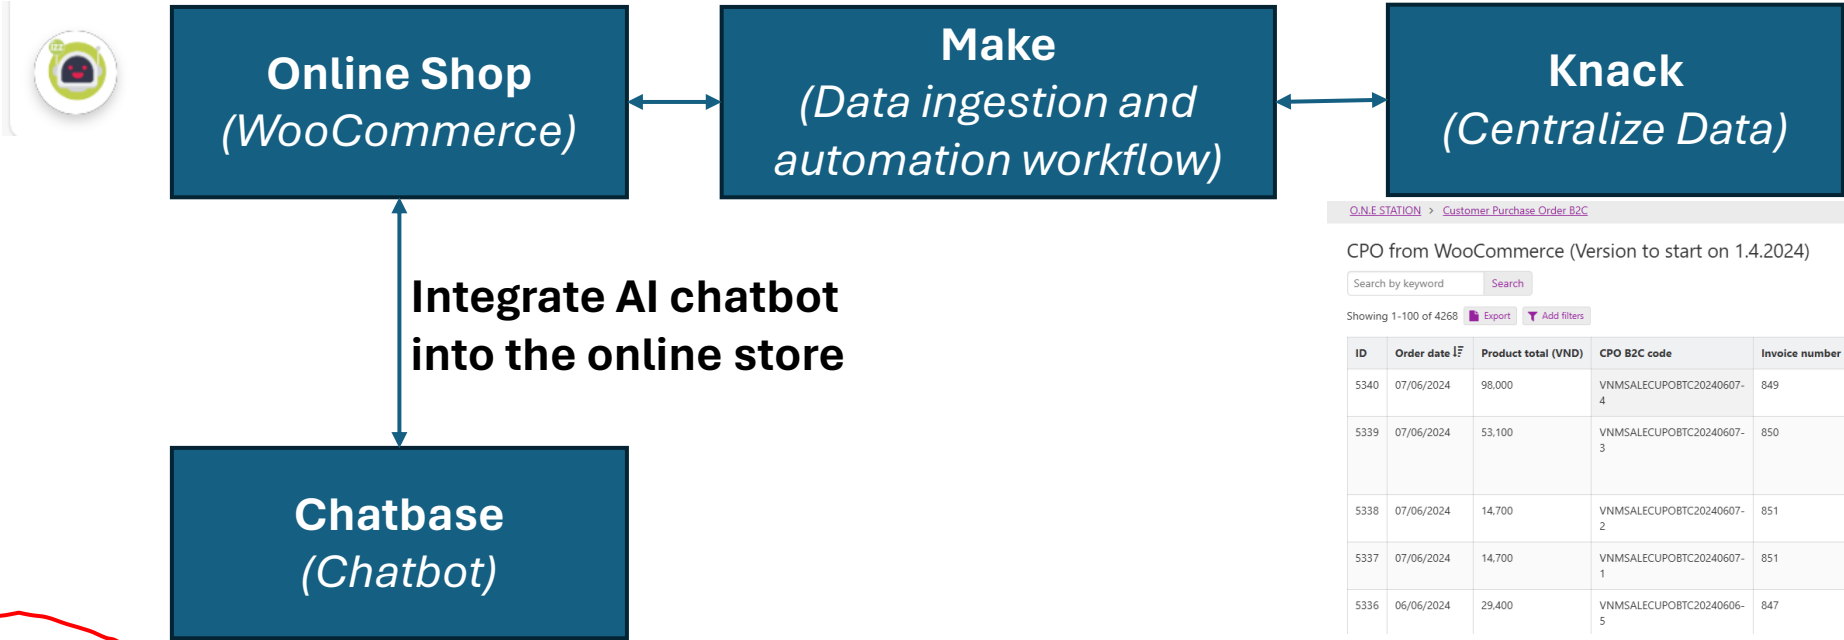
Online Shop
(WooCommerce)

Make
(Data ingestion and automation workflow)

Knack
(Centralize Data)

Integrate AI chatbot into the online store

Chatbase
(Chatbot)

O.N.E STATION > Customer Purchase Order B2C

CPO from WooCommerce (Version to start on 1.4.2024)

Search by keyword Search

Showing 1-100 of 4268 Export Add filters

| ID | Order date | Product total (VND) | CPO B2C code | Invoice number |
|---|---|---|---|---|
| 5340 | 07/06/2024 | 98,000 | VNMSALECUPOBTC20240607-4 | 849 |
| 5339 | 07/06/2024 | 53,100 | VNMSALECUPOBTC20240607-3 | 850 |
| 5338 | 07/06/2024 | 14,700 | VNMSALECUPOBTC20240607-2 | 851 |
| 5337 | 07/06/2024 | 14,700 | VNMSALECUPOBTC20240607-1 | 851 |
| 5336 | 06/06/2024 | 29,400 | VNMSALECUPOBTC20240606-5 | 847 |